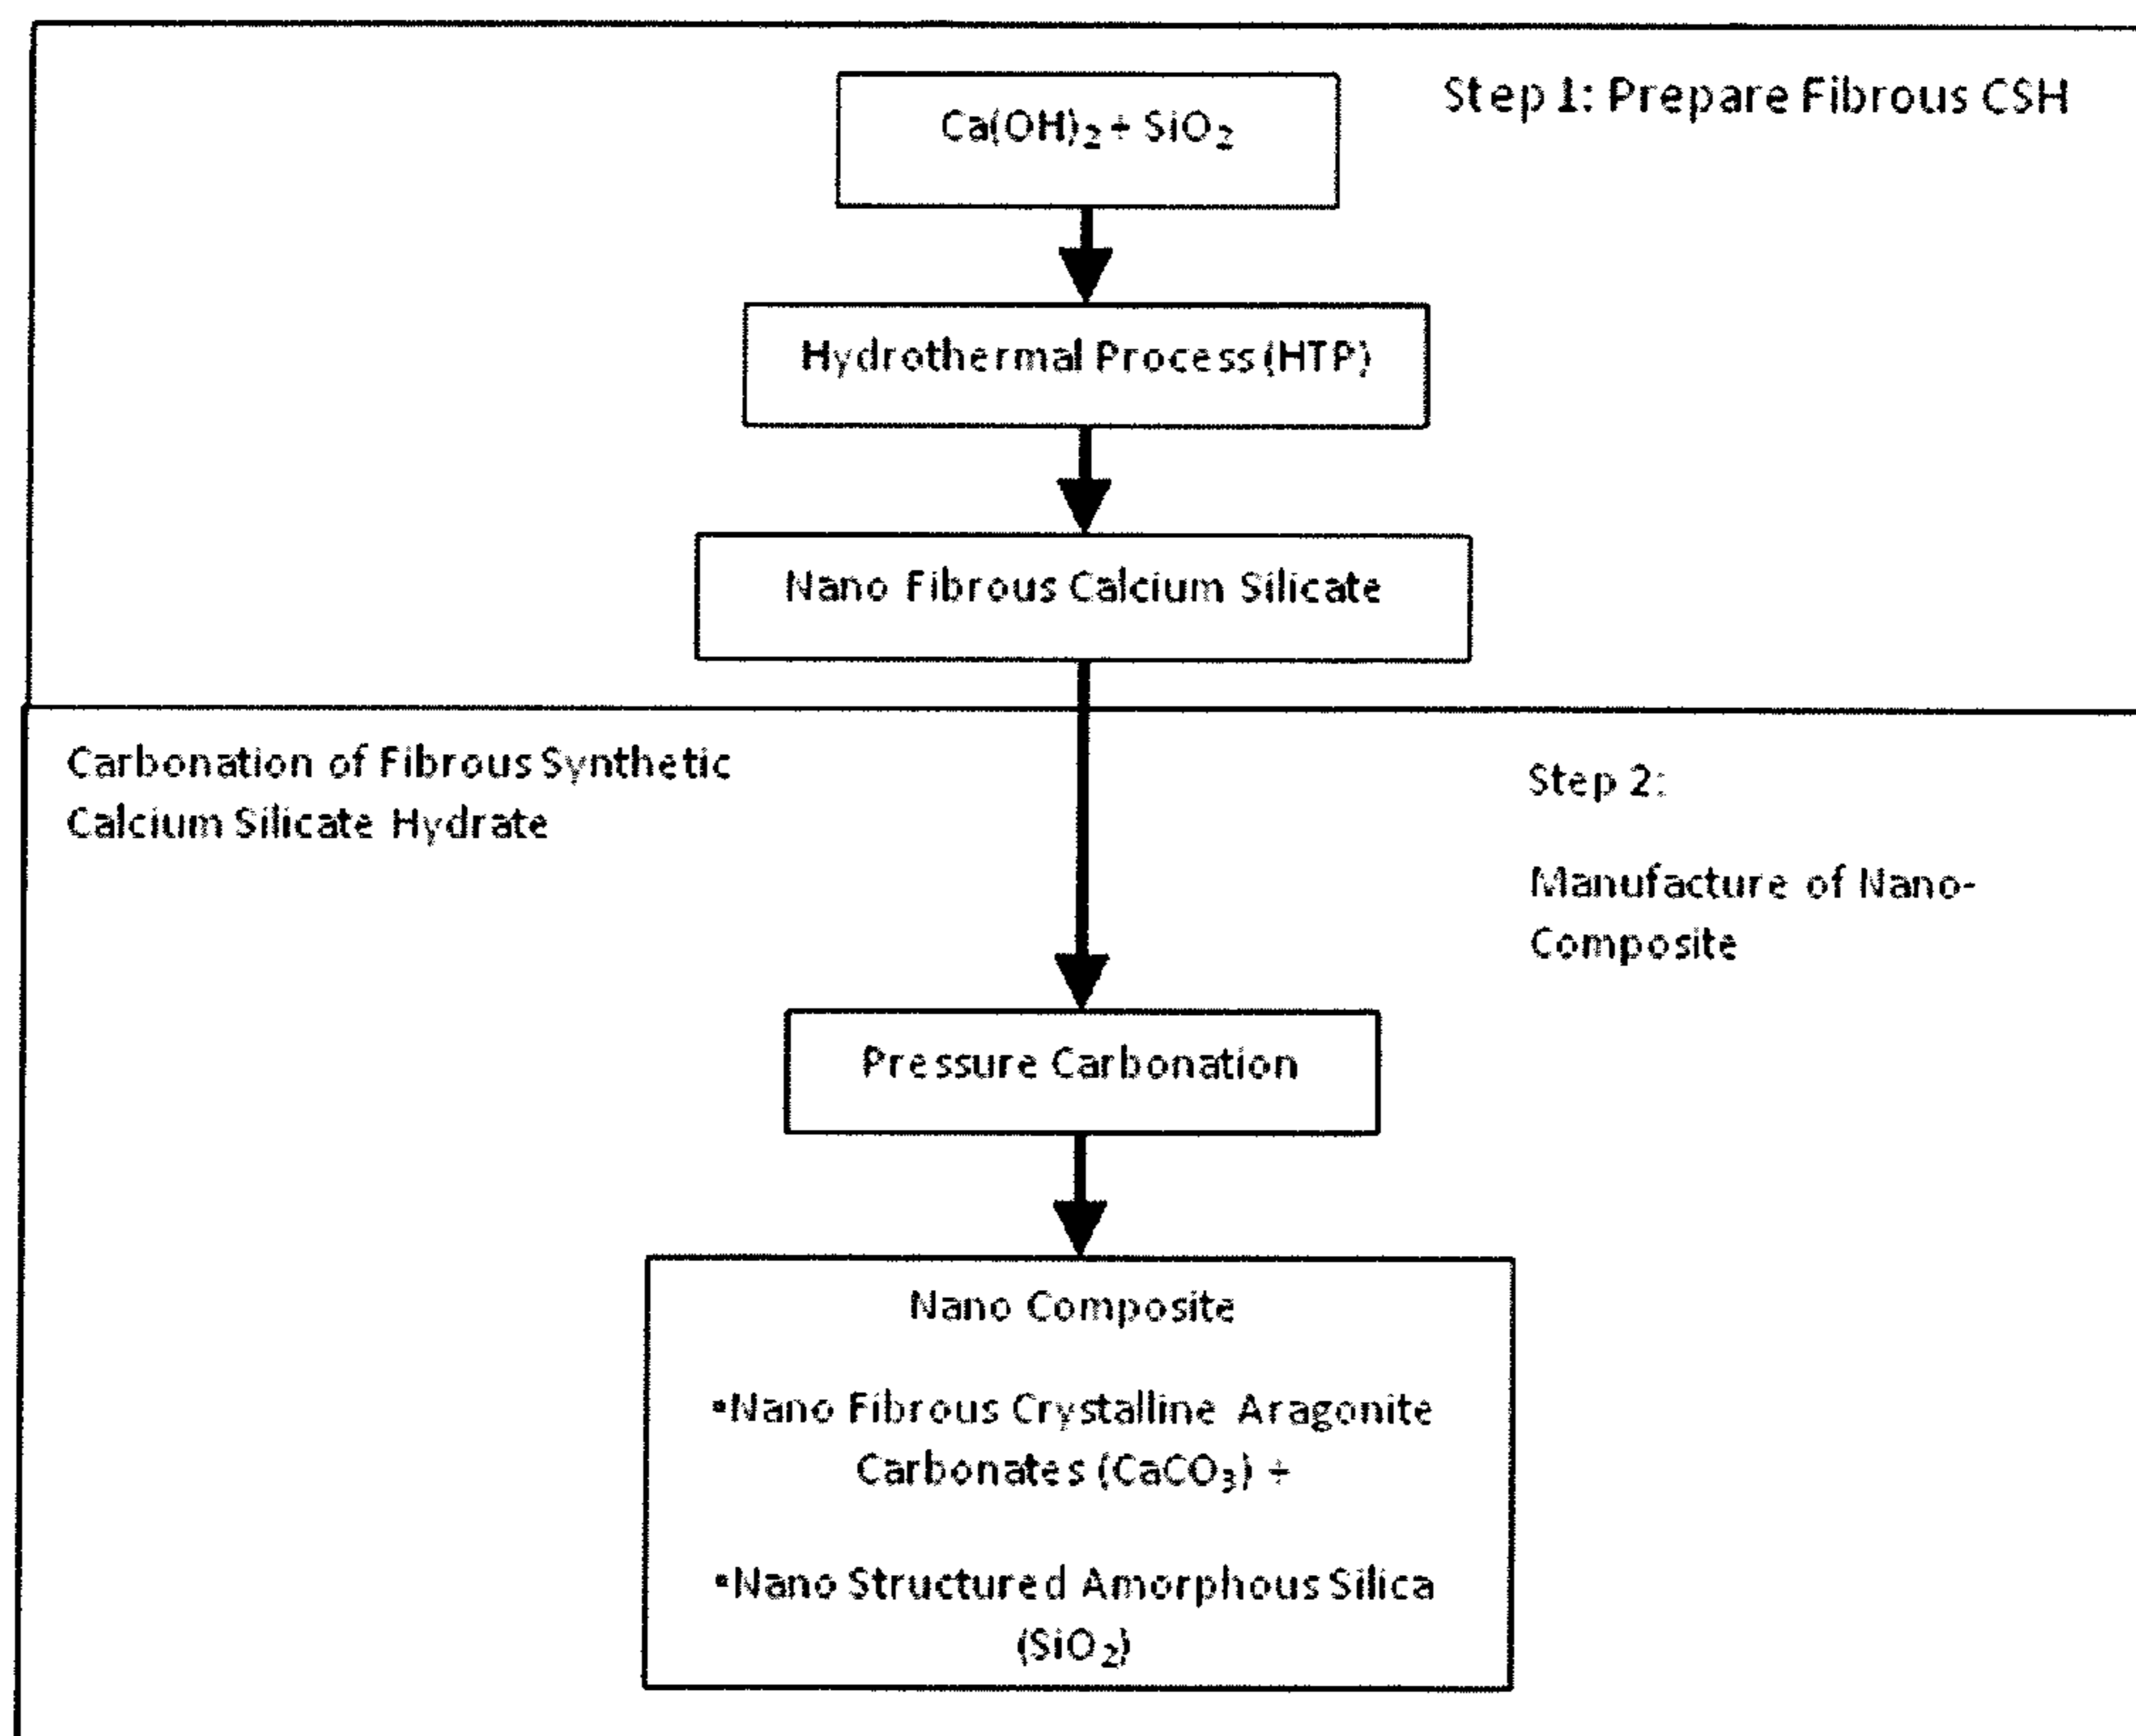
$Ca(OH)_2 + SiO_2$

Step 1: Prepare Fibrous CSH

Hydrothermal Process (HTP)

Nano Fibrous Calcium Silicate

Carbonation of Fibrous Synthetic Calcium Silicate Hydrate

Step 2:

Manufacture of Nano-Composite

Pressure Carbonation

Nano Composite

•Nano Fibrous Crystalline Aragonite Carbonates ($CaCO_3$) +

•Nano Structured Amorphous Silica ($SiO_2$)